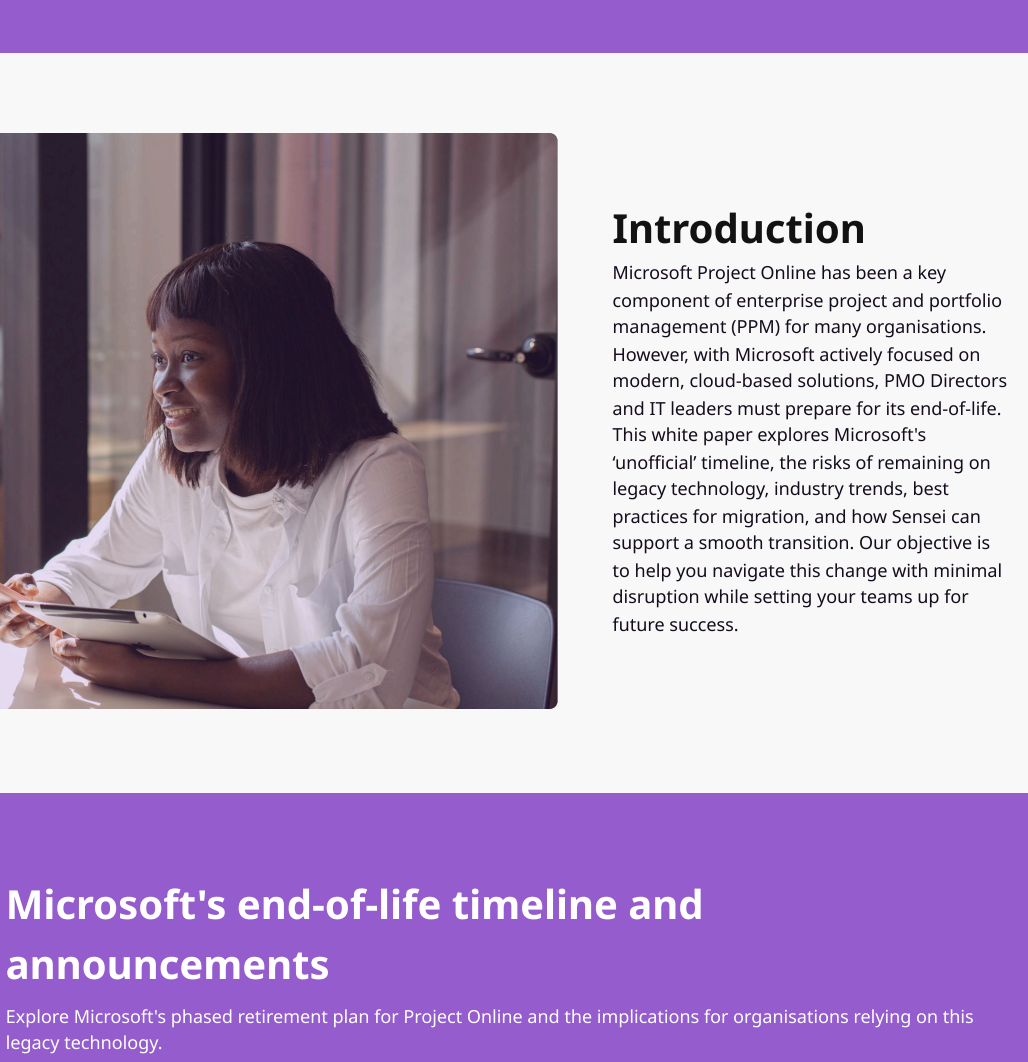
Introduction

Microsoft Project Online has been a key component of enterprise project and portfolio management (PPM) for many organisations. However, with Microsoft actively focused on modern, cloud-based solutions, PMO Directors and IT leaders must prepare for its end-of-life. This white paper explores Microsoft's ‘unofficial’ timeline, the risks of remaining on legacy technology, industry trends, best practices for migration, and how Sensei can support a smooth transition. Our objective is to help you navigate this change with minimal disruption while setting your teams up for future success.

Microsoft's end-of-life timeline and announcements

Explore Microsoft's phased retirement plan for Project Online and the implications for organisations relying on this legacy technology.